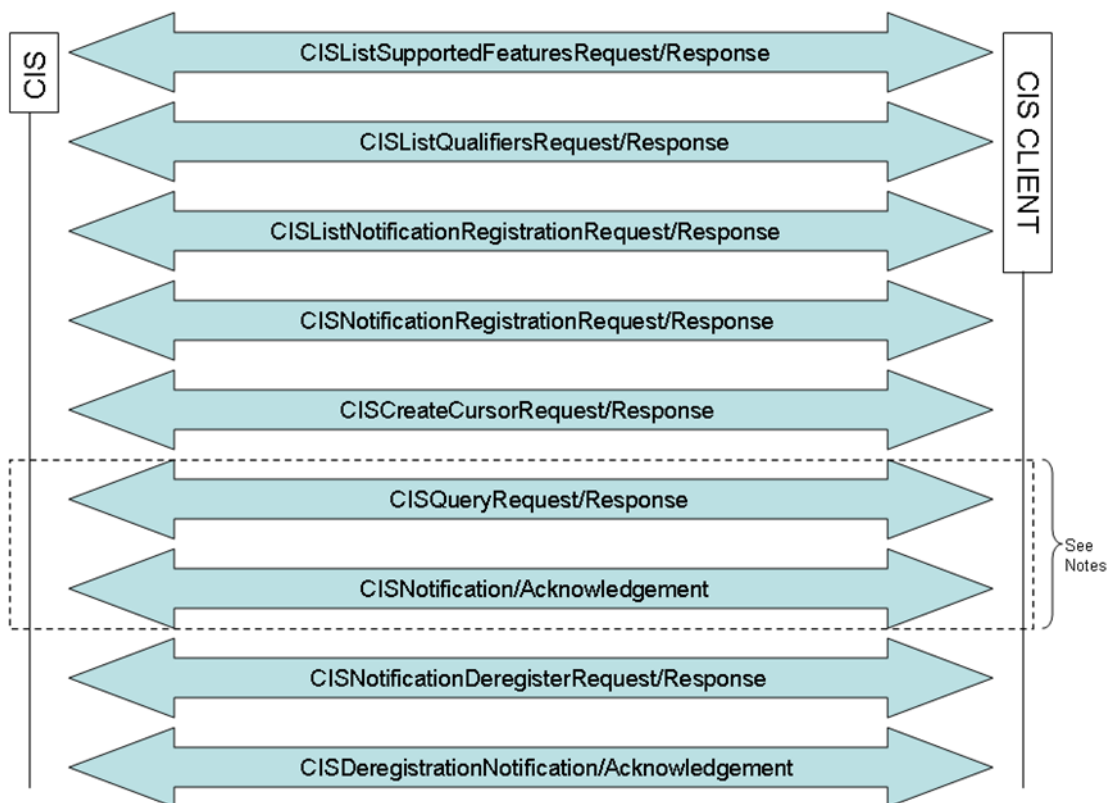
CIS

CISListSupportedFeaturesRequest/Response

CIS CLIENT

CISListQualifiersRequest/Response

CISListNotificationRegistrationRequest/Response

CISNotificationRegistrationRequest/Response

CISCreateCursorRequest/Response

CISQueryRequest/Response

CISNotification/Acknowledgement

See Notes

CISNotificationDeregisterRequest/Response

CISDeregistrationNotification/Acknowledgement